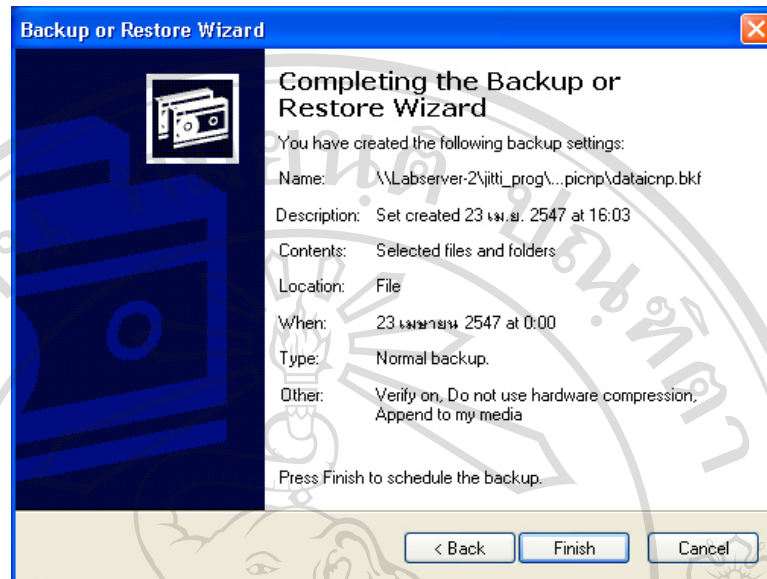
Backup or Restore Wizard

Completing the Backup or Restore Wizard

You have created the following backup settings:

| | |
|---|---|
| Name: | \\Labserver-2\jitti_prog\...picnp\dataicnp.bkf |
| Description: | Set created 23 เม.ย. 2547 at 16:03 |
| Contents: | Selected files and folders |
| Location: | File |
| When: | 23 เมษายน 2547 at 0:00 |
| Type: | Normal backup. |
| Other: | Verify on, Do not use hardware compression, Append to my media |

Press Finish to schedule the backup.

< Back
Finish
Cancel